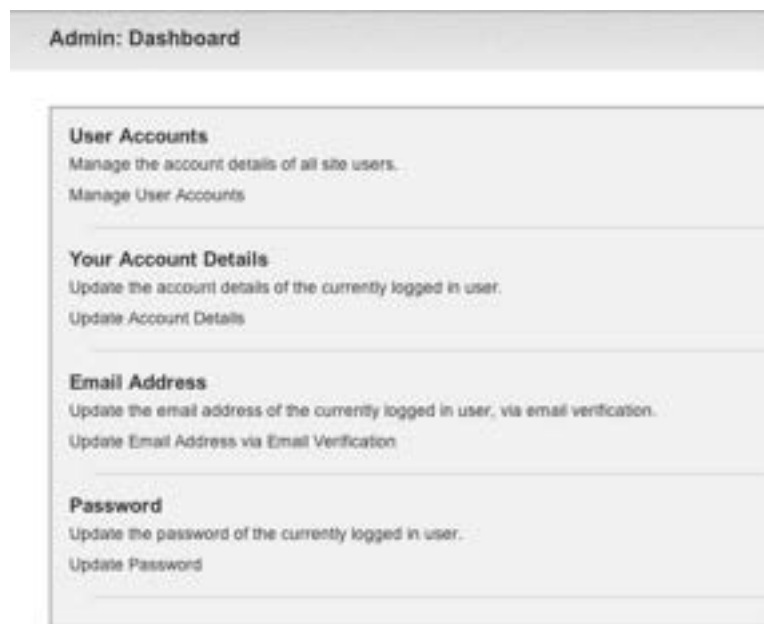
Admin: Dashboard

User Accounts
Manage the account details of all site users.
Manage User Accounts

Your Account Details
Update the account details of the currently logged in user.
Update Account Details

Email Address
Update the email address of the currently logged in user, via email verification.
Update Email Address via Email Verification

Password
Update the password of the currently logged in user.
Update Password